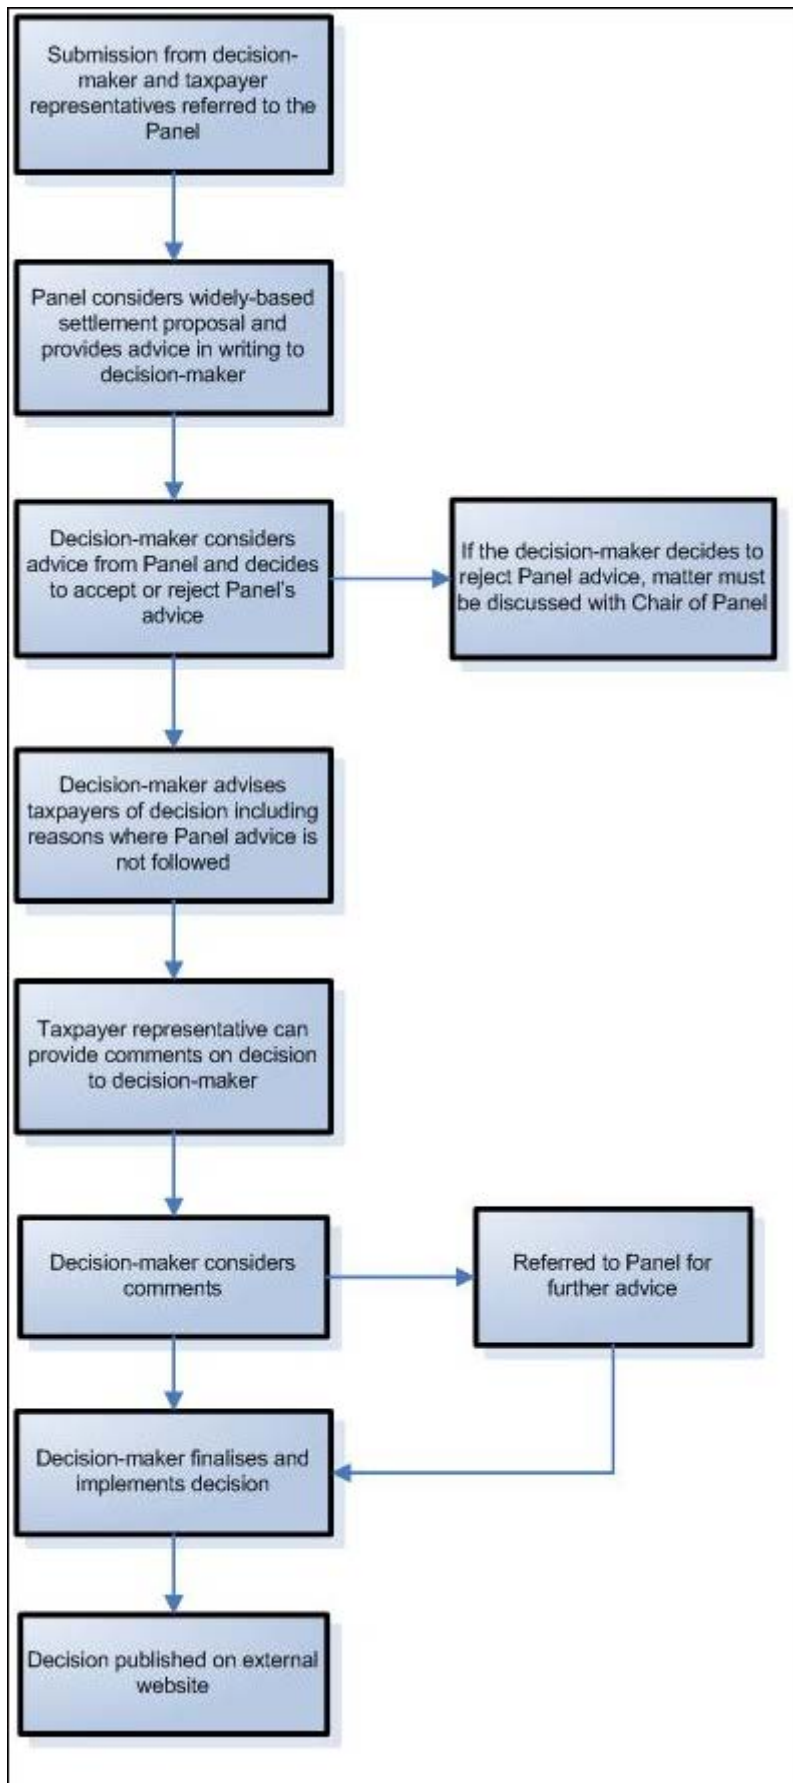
Submission from decision-maker and taxpayer representatives referred to the Panel

Panel considers widely-based settlement proposal and provides advice in writing to decision-maker

Decision-maker considers advice from Panel and decides to accept or reject Panel's advice

If the decision-maker decides to reject Panel advice, matter must be discussed with Chair of Panel

Decision-maker advises taxpayers of decision including reasons where Panel advice is not followed

Taxpayer representative can provide comments on decision to decision-maker

Decision-maker considers comments

Referred to Panel for further advice

Decision-maker finalises and implements decision

Decision published on external website